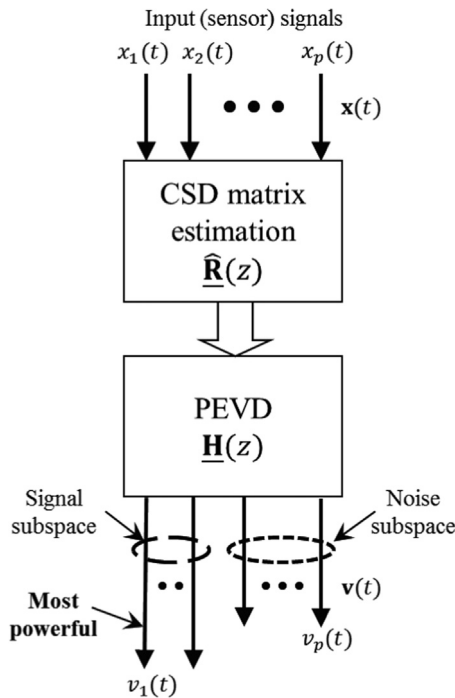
Input (sensor) signals

$x_1(t)$ $x_2(t)$ $x_p(t)$

$\mathbf{x}(t)$

CSD matrix estimation

$\underline{\hat{\mathbf{R}}}(z)$

PEVD

$\underline{\mathbf{H}}(z)$

Signal subspace

Noise subspace

$\mathbf{v}(t)$

**Most powerful**

$v_p(t)$

$v_1(t)$